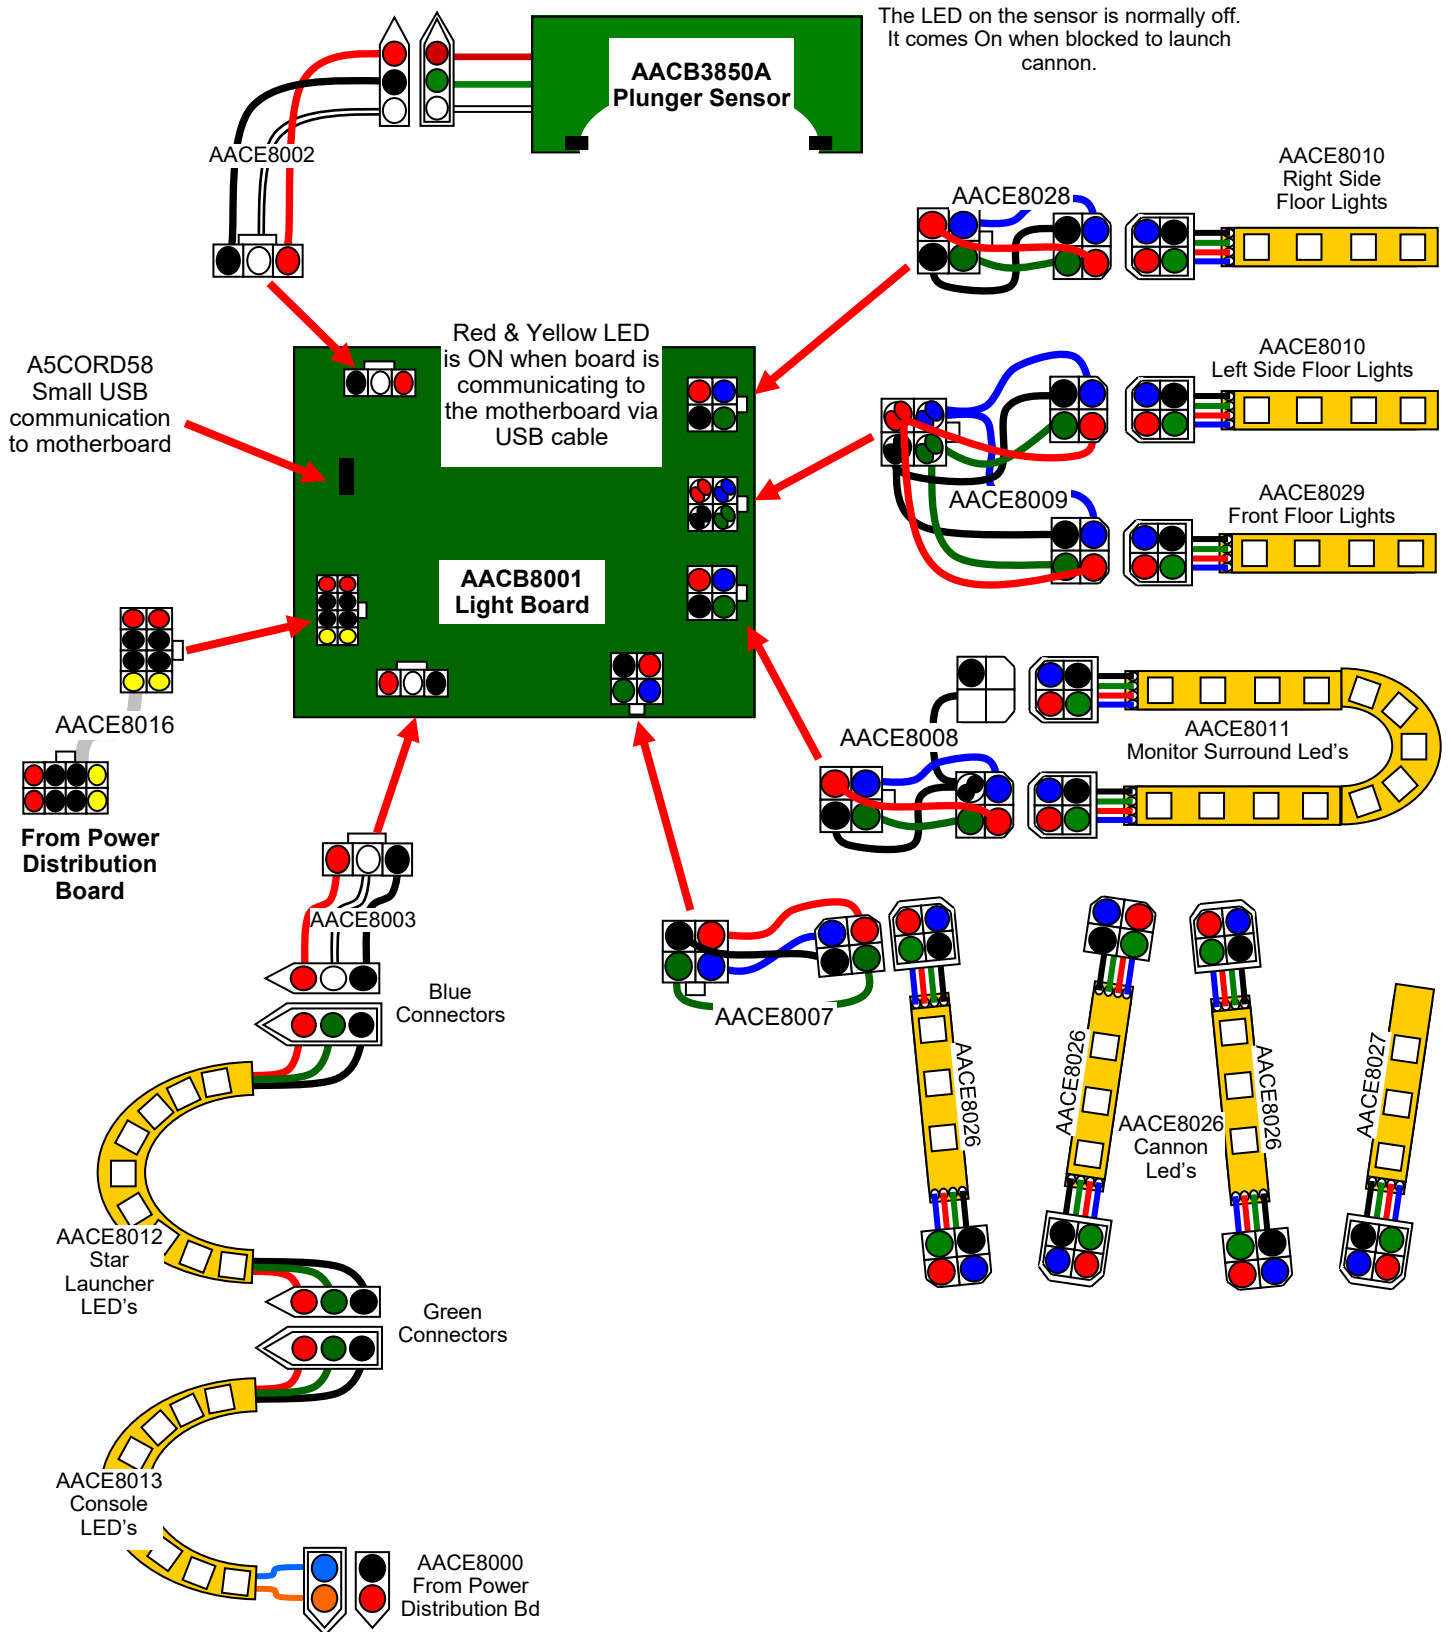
AACB3850A
Plunger Sensor

The LED on the sensor is normally off. It comes On when blocked to launch cannon.

AACE8002

AACE8028

AACE8010
Right Side
Floor Lights

AACE8010
Left Side Floor Lights

AACE8009

AACE8029
Front Floor Lights

A5CORD58
Small USB communication to motherboard

Red & Yellow LED is ON when board is communicating to the motherboard via USB cable

AACB8001
Light Board

AACE8016

From Power Distribution Board

AACE8008

AACE8011
Monitor Surround Led's

AACE8003

Blue Connectors

AACE8007

AACE8026

AACE8026

AACE8026
Cannon
Led's

AACE8026

AACE8027

AACE8012
Star
Launcher
LED's

Green Connectors

AACE8013
Console
LED's

AACE8000
From Power
Distribution Bd